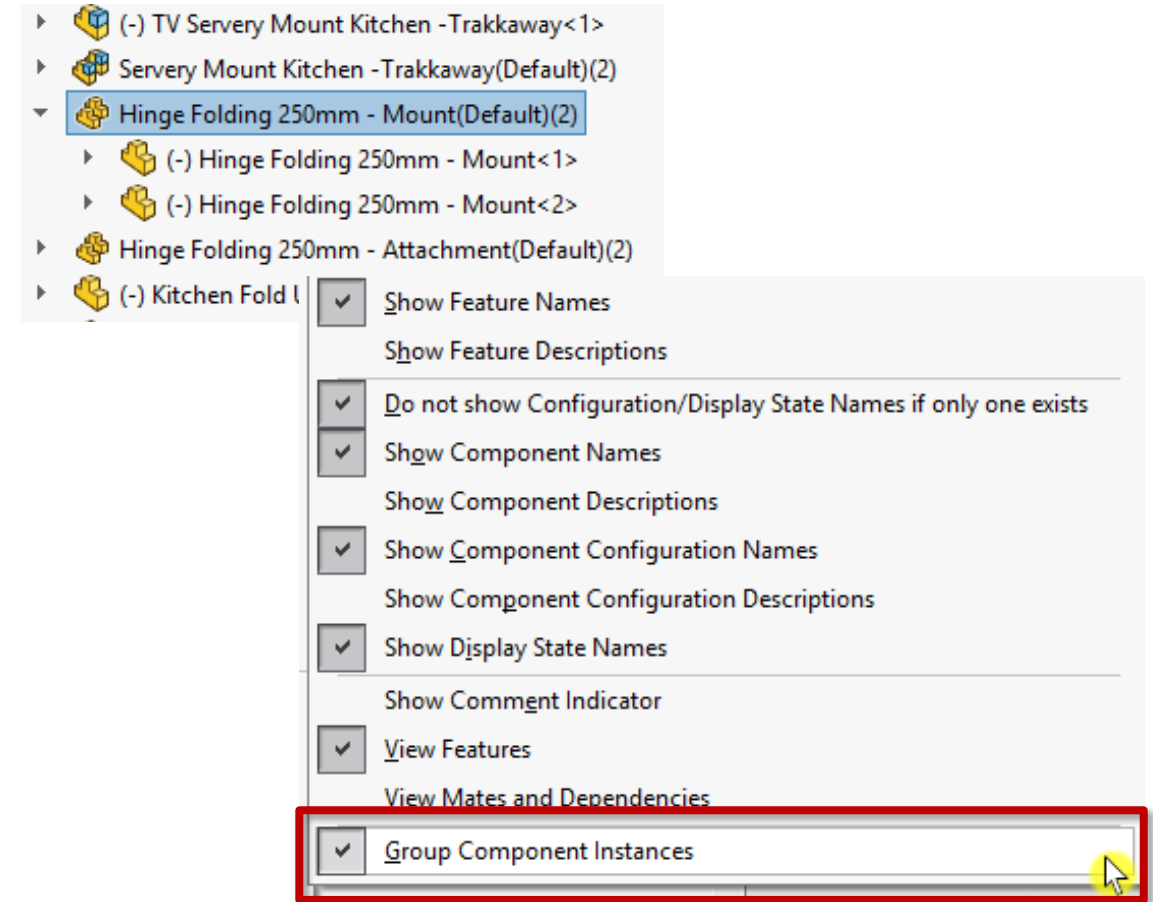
(-) TV Servery Mount Kitchen -Trakkaway<1>
Servery Mount Kitchen -Trakkaway(Default)(2)
Hinge Folding 250mm - Mount(Default)(2)
(-) Hinge Folding 250mm - Mount<1>
(-) Hinge Folding 250mm - Mount<2>
Hinge Folding 250mm - Attachment(Default)(2)
(-) Kitchen Fold U

Show Feature Names
Show Feature Descriptions
Do not show Configuration/Display State Names if only one exists
Show Component Names
Show Component Descriptions
Show Component Configuration Names
Show Component Configuration Descriptions
Show Display State Names
Show Comment Indicator
View Features
View Mates and Dependencies
Group Component Instances